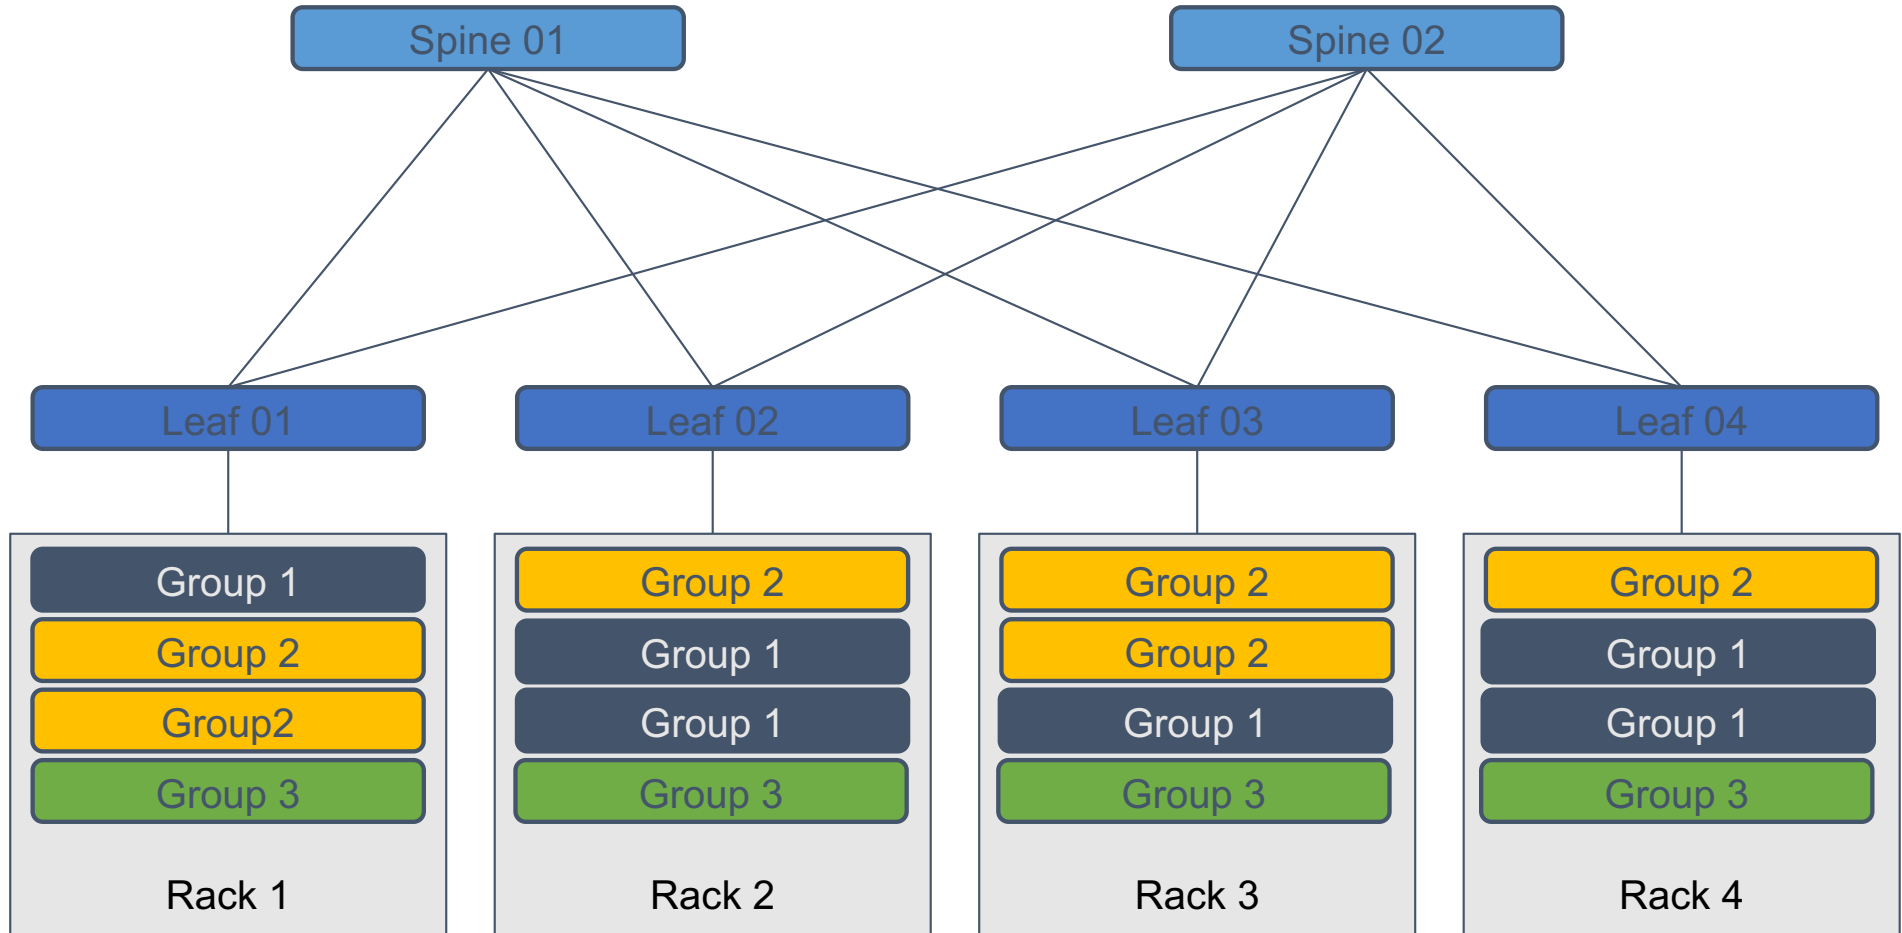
Spine 01

Spine 02

Leaf 01

Leaf 02

Leaf 03

Leaf 04

Group 1
Group 2
Group2
Group 3
Rack 1

Group 2
Group 1
Group 1
Group 3
Rack 2

Group 2
Group 2
Group 1
Group 3
Rack 3

Group 2
Group 1
Group 1
Group 3
Rack 4